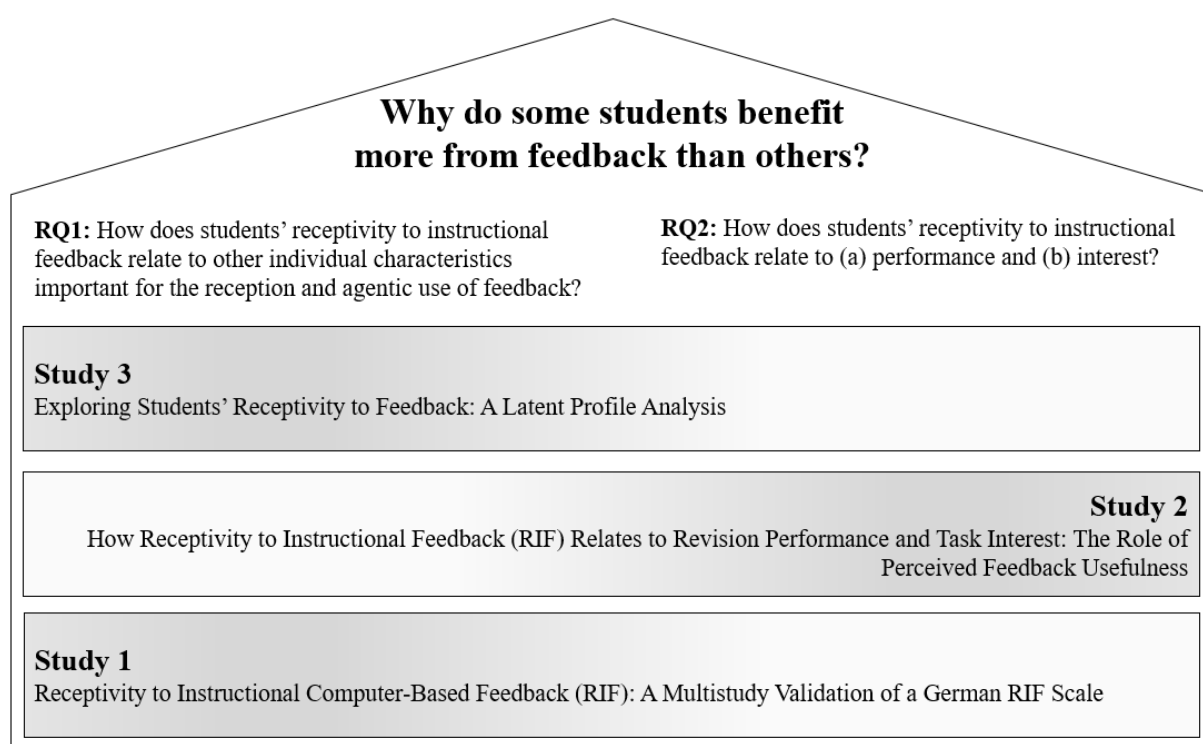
Why do some students benefit more from feedback than others?

**RQ1:** How does students' receptivity to instructional feedback relate to other individual characteristics important for the reception and agentic use of feedback?

**RQ2:** How does students' receptivity to instructional feedback relate to (a) performance and (b) interest?

**Study 3**
Exploring Students' Receptivity to Feedback: A Latent Profile Analysis

**Study 2**
How Receptivity to Instructional Feedback (RIF) Relates to Revision Performance and Task Interest: The Role of Perceived Feedback Usefulness

**Study 1**
Receptivity to Instructional Computer-Based Feedback (RIF): A Multistudy Validation of a German RIF Scale